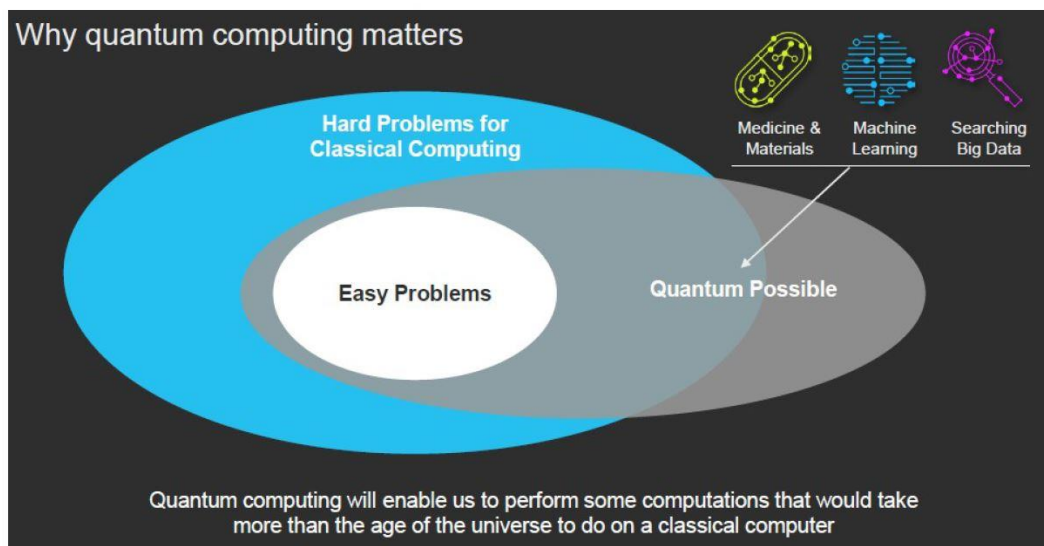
Why quantum computing matters

Medicine & Materials

Machine Learning

Searching Big Data

Hard Problems for Classical Computing

Easy Problems

Quantum Possible

Quantum computing will enable us to perform some computations that would take more than the age of the universe to do on a classical computer